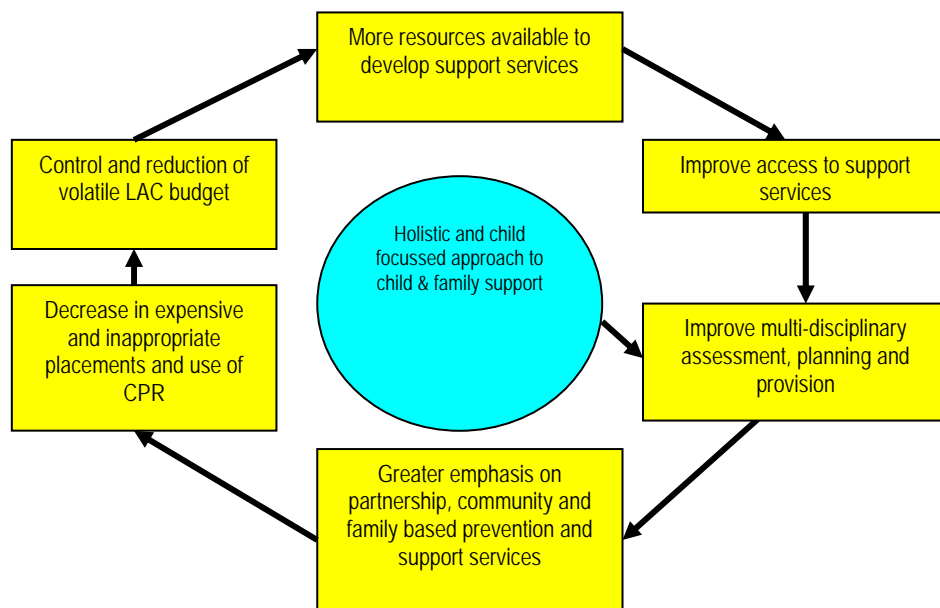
More resources available to develop support services

Improve access to support services

Improve multi-disciplinary assessment, planning and provision

Greater emphasis on partnership, community and family based prevention and support services

Decrease in expensive and inappropriate placements and use of CPR

Control and reduction of volatile LAC budget

Holistic and child focussed approach to child & family support